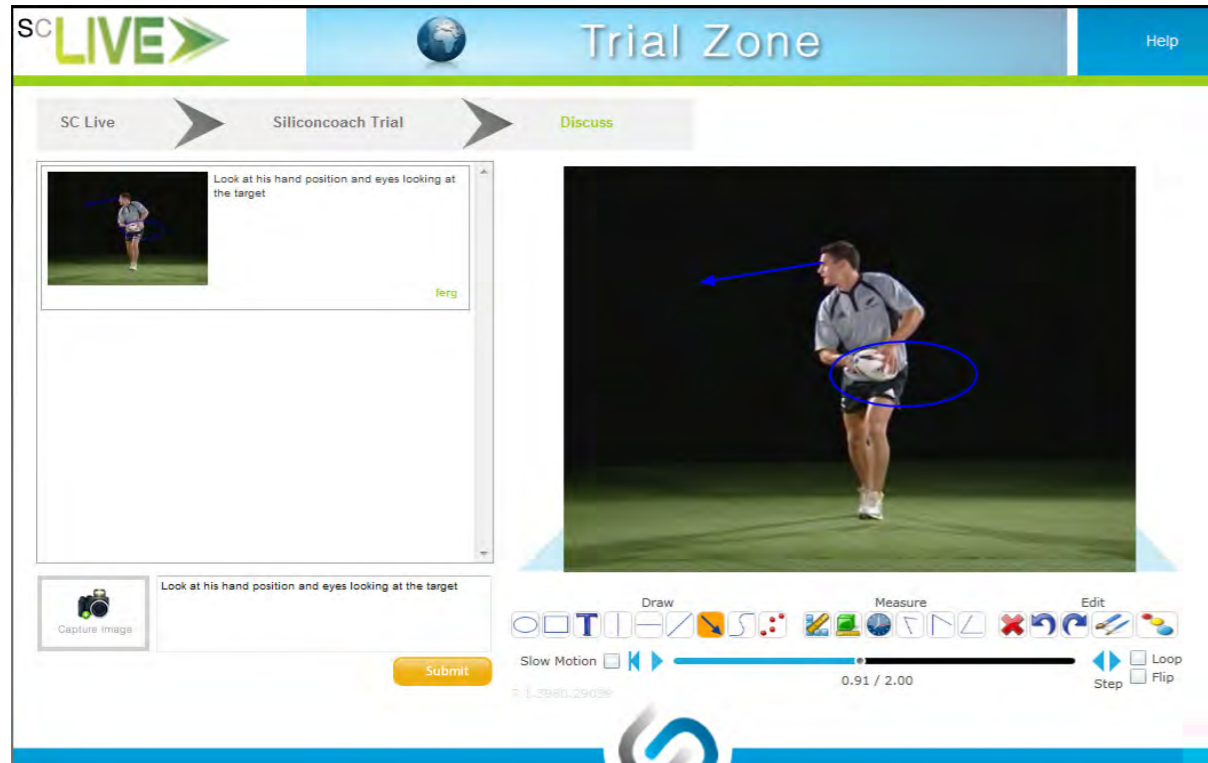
SC LIVE

Trial Zone

Help

SC Live

Siliconcoach Trial

Discuss

Look at his hand position and eyes looking at the target

ferg

Capture Image

Look at his hand position and eyes looking at the target

Submit

Draw

Measure

Edit

Slow Motion

0.91 / 2.00

Step

Loop

Flip